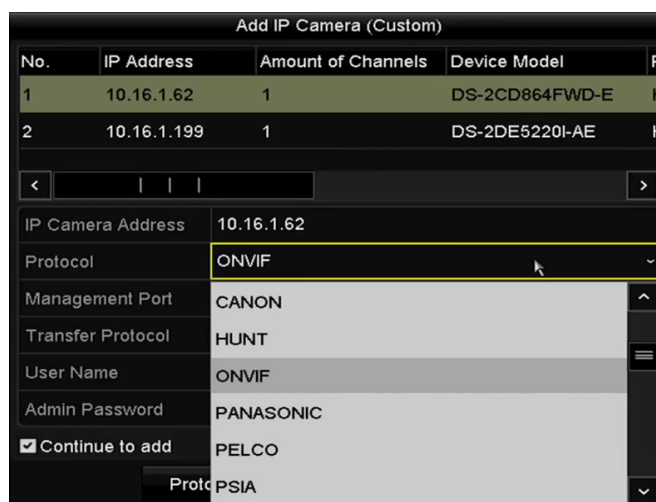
Add IP Camera (Custom)

| No. | IP Address | Amount of Channels | Device Model |
|---|---|---|---|
| 1 | 10.16.1.62 | 1 | DS-2CD864FWD-E |
| 2 | 10.16.1.199 | 1 | DS-2DE5220I-AE |

IP Camera Address 10.16.1.62
Protocol ONVIF
Management Port
Transfer Protocol
User Name
Admin Password
Continue to add
Protc

CANON
HUNT
ONVIF
PANASONIC
PELCO
PSIA